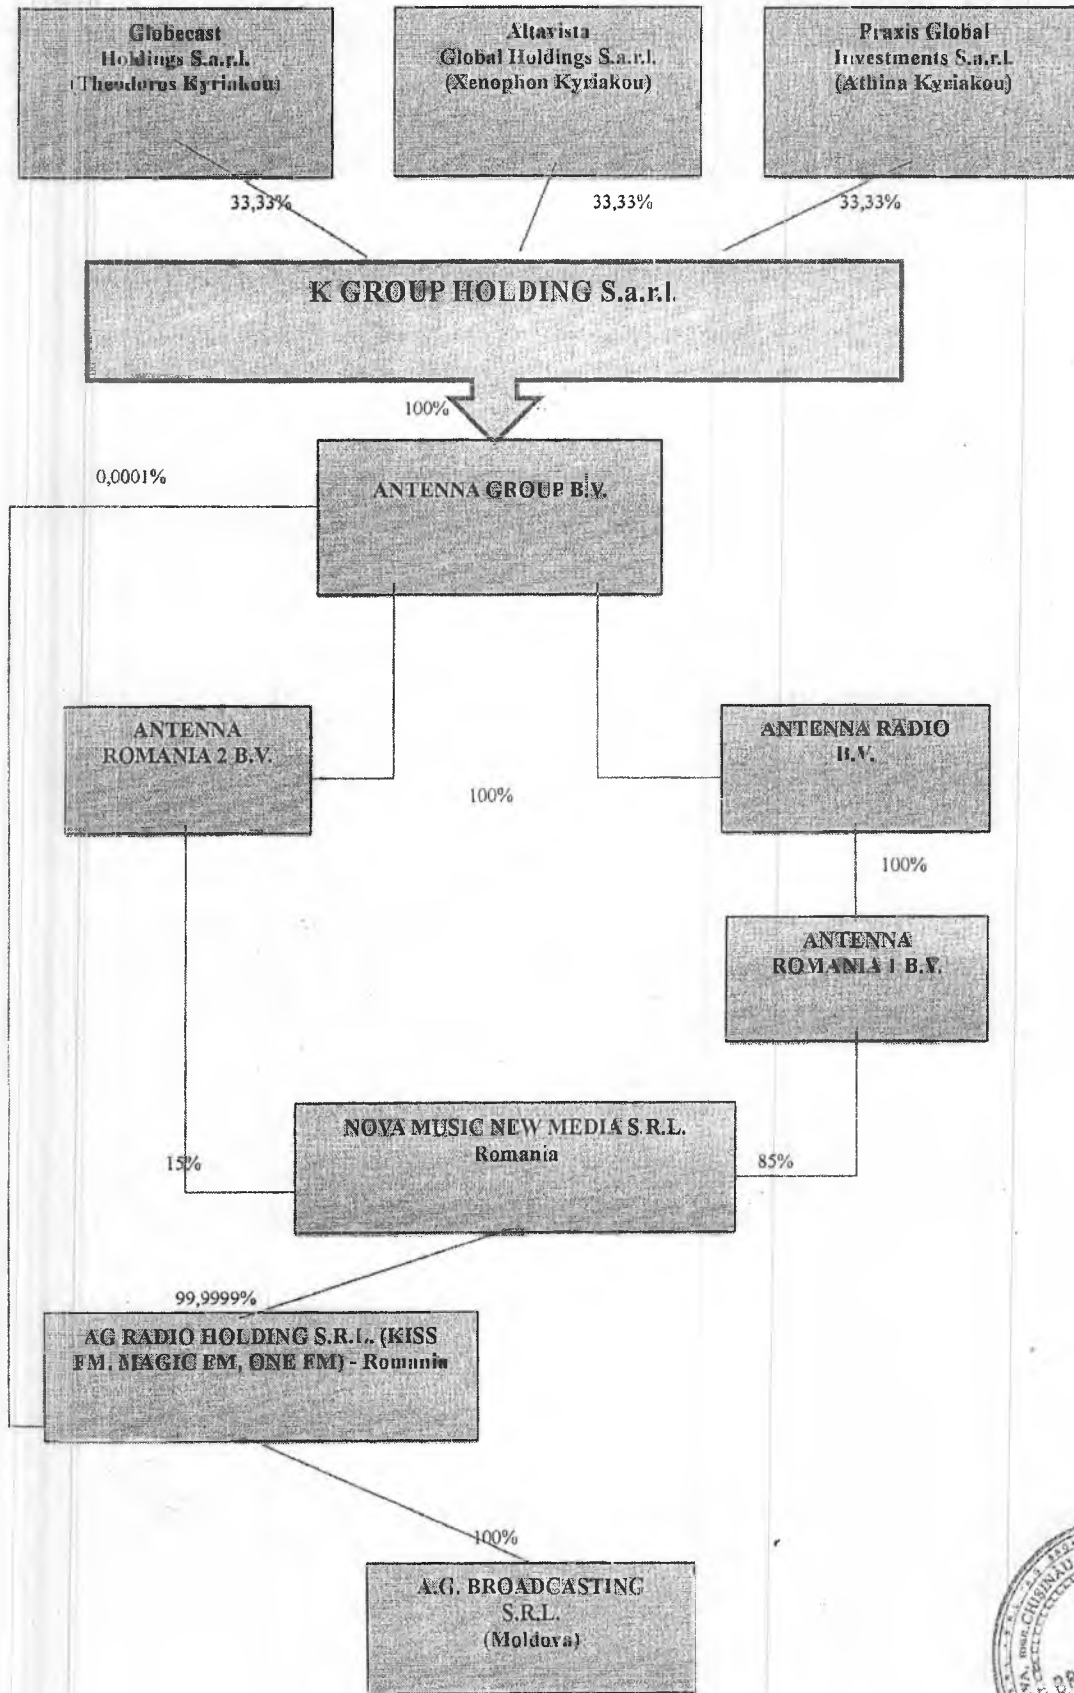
Globecast Holdings S.a.r.l. (Theodoros Kyriakou)

Altavista Global Holdings S.a.r.l. (Xenophon Kyriakou)

Praxis Global Investments S.a.r.l. (Athina Kyriakou)

33,33%

33,33%

33,33%

K GROUP HOLDING S.a.r.l.

100%

0,0001%

ANTENNA GROUP B.V.

ANTENNA ROMANIA 2 B.V.

100%

ANTENNA RADIO B.V.

100%

ANTENNA ROMANIA 1 B.V.

NOVA MUSIC NEW MEDIA S.R.L. Romania

15%

85%

99,9999%

AG RADIO HOLDING S.R.L. (KISS FM, MAGIC FM, ONE FM) - Romania

100%

A.G. BROADCASTING S.R.L. (Moldova)

CHISINAU